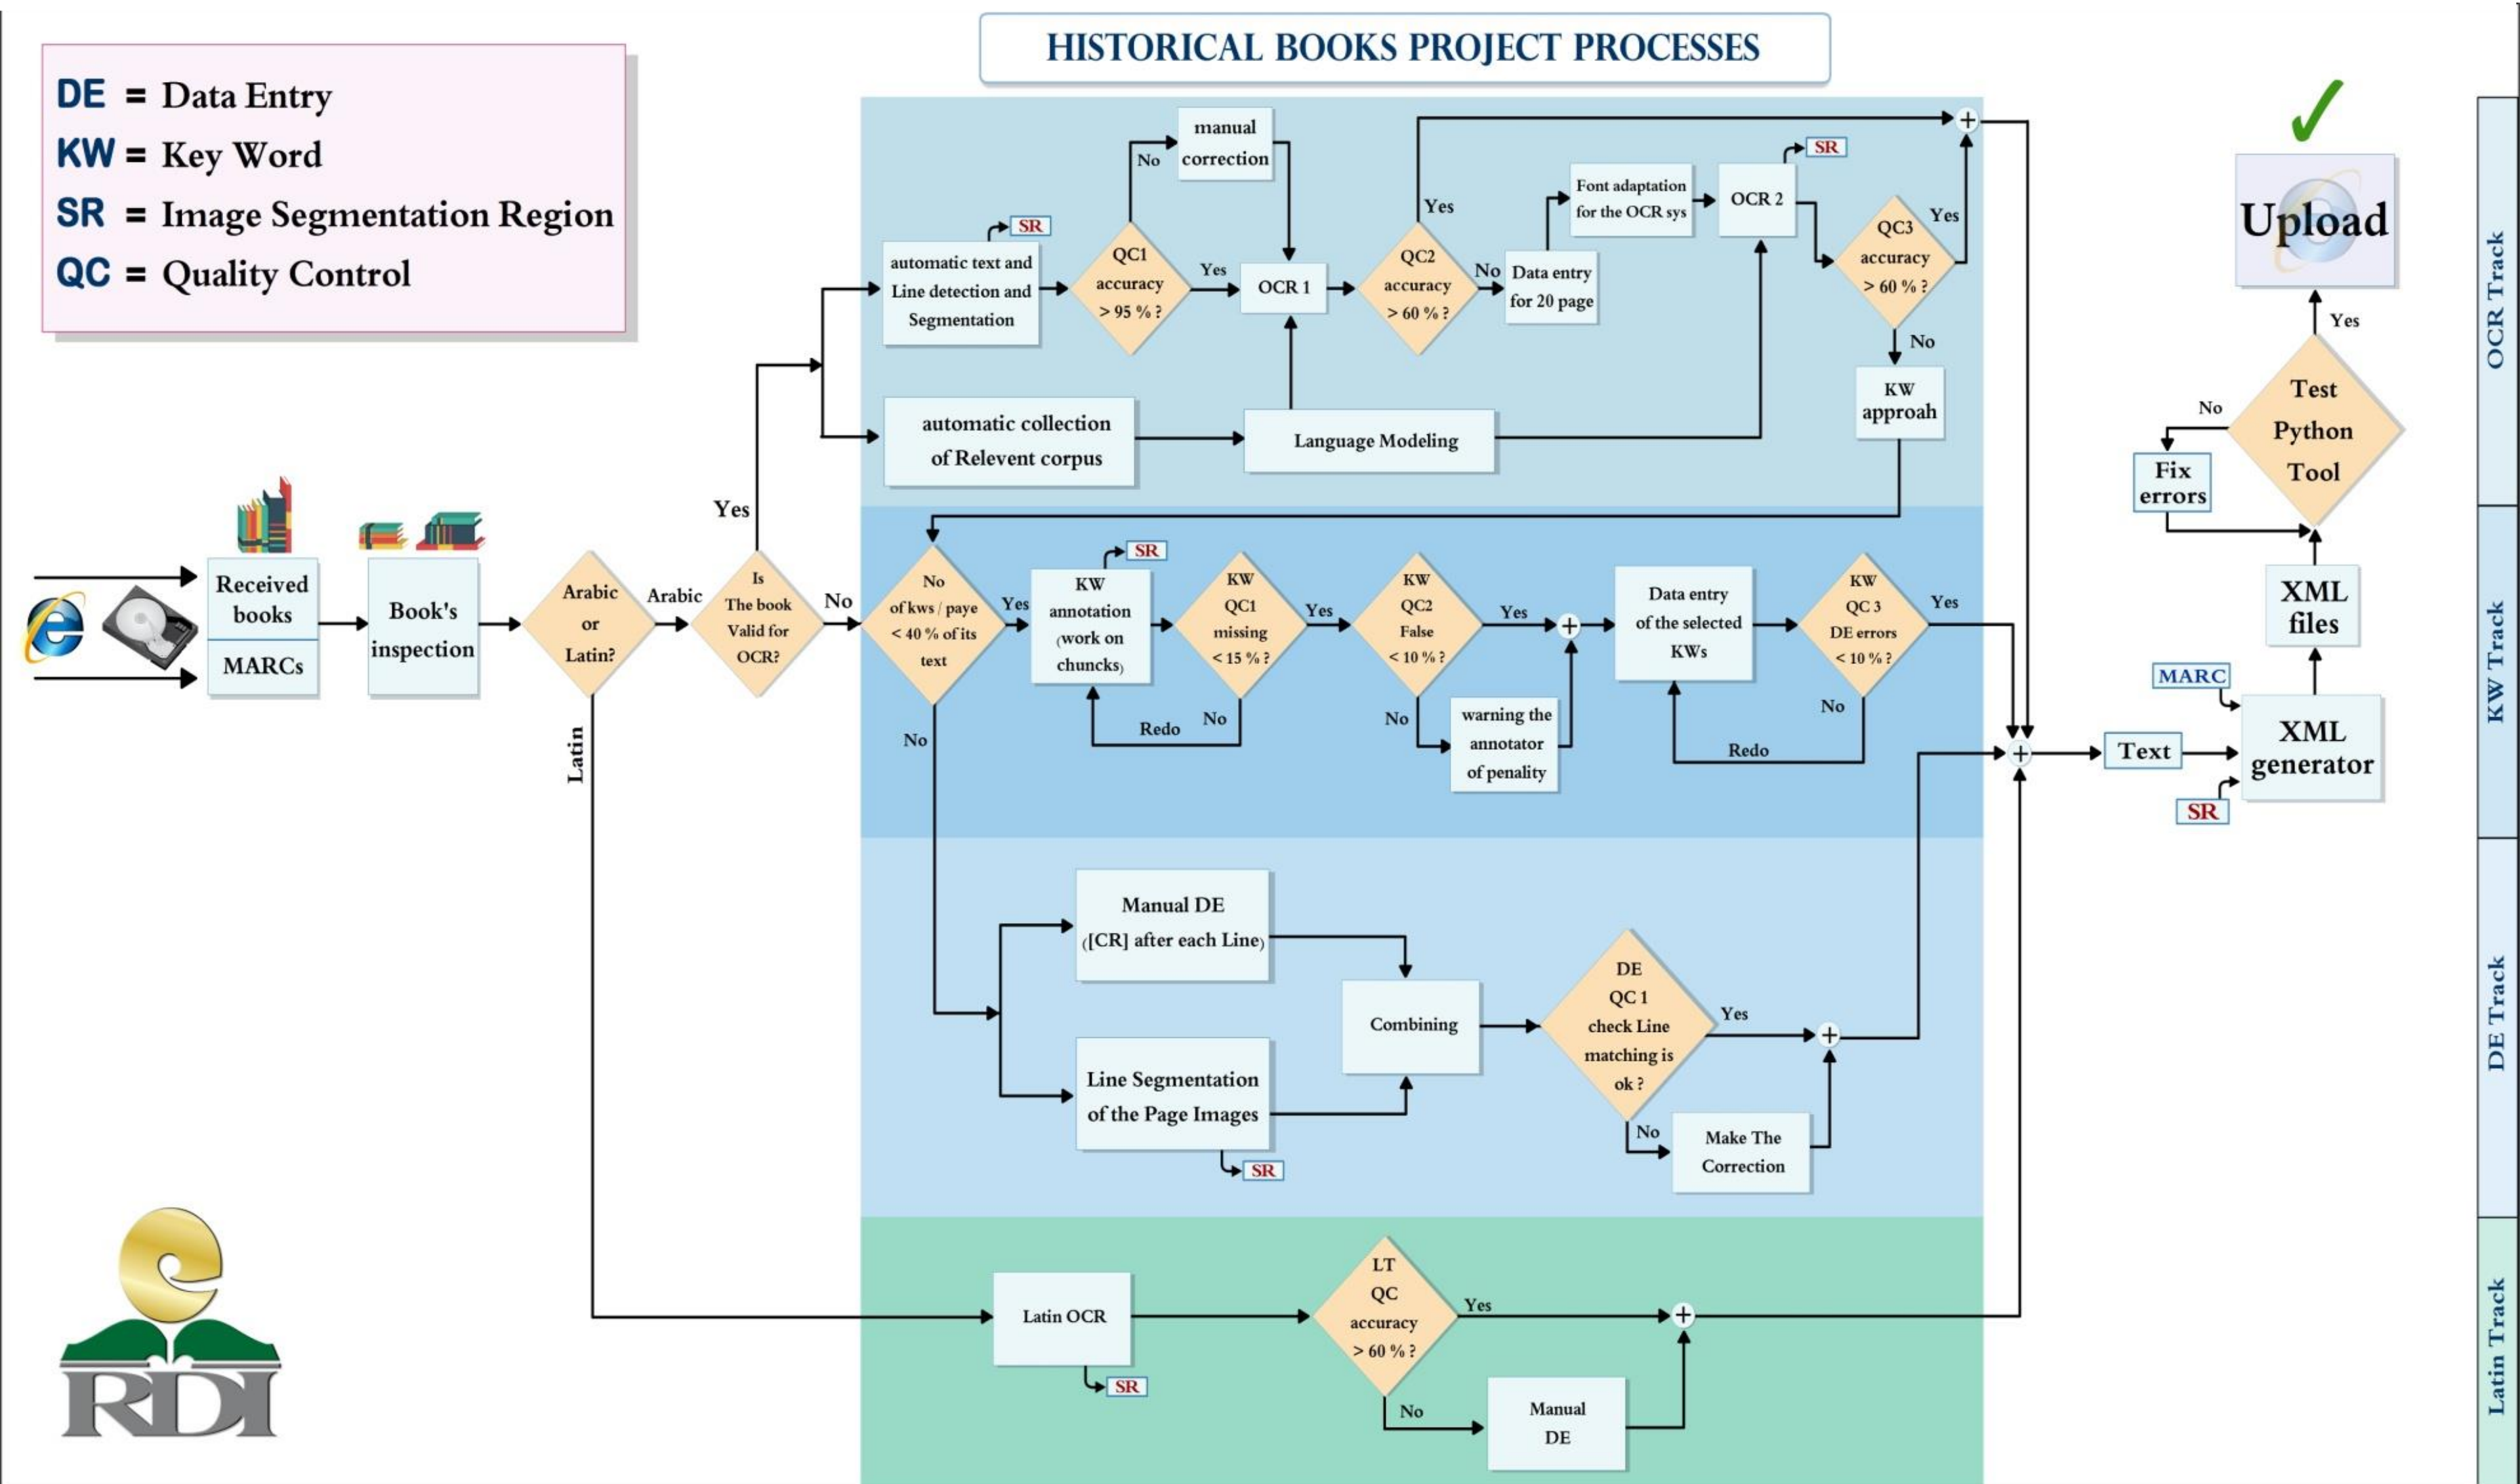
HISTORICAL BOOKS PROJECT PROCESSES

DE = Data Entry
KW = Key Word
SR = Image Segmentation Region
QC = Quality Control

Received books
MARCs
Book's inspection
Arabic or Latin?
Arabic
Latin
Is The book Valid for OCR?
Yes
No

automatic text and Line detection and Segmentation
SR
QC1 accuracy > 95 % ?
No
manual correction
Yes
OCR 1
QC2 accuracy > 60 % ?
Yes
No
Data entry for 20 page
Font adaptation for the OCR sys
OCR 2
SR
QC3 accuracy > 60 % ?
Yes
No
KW approah
automatic collection of Relevent corpus
Language Modeling

No of kws / paye < 40 % of its text
Yes
No
KW annotation (work on chuncks)
SR
KW QC1 missing < 15 % ?
Yes
No
Redo
KW QC2 False < 10 % ?
Yes
No
warning the annotator of penality
Data entry of the selected KWs
KW QC 3 DE errors < 10 % ?
Yes
No
Redo

Manual DE ([CR] after each Line)
Line Segmentation of the Page Images
SR
Combining
DE QC 1 check Line matching is ok ?
Yes
No
Make The Correction

Latin OCR
SR
LT QC accuracy > 60 % ?
Yes
No
Manual DE

Text
MARC
SR
XML generator
XML files
Test Python Tool
No
Fix errors
Yes
Upload

OCR Track
KW Track
DE Track
Latin Track

RDI